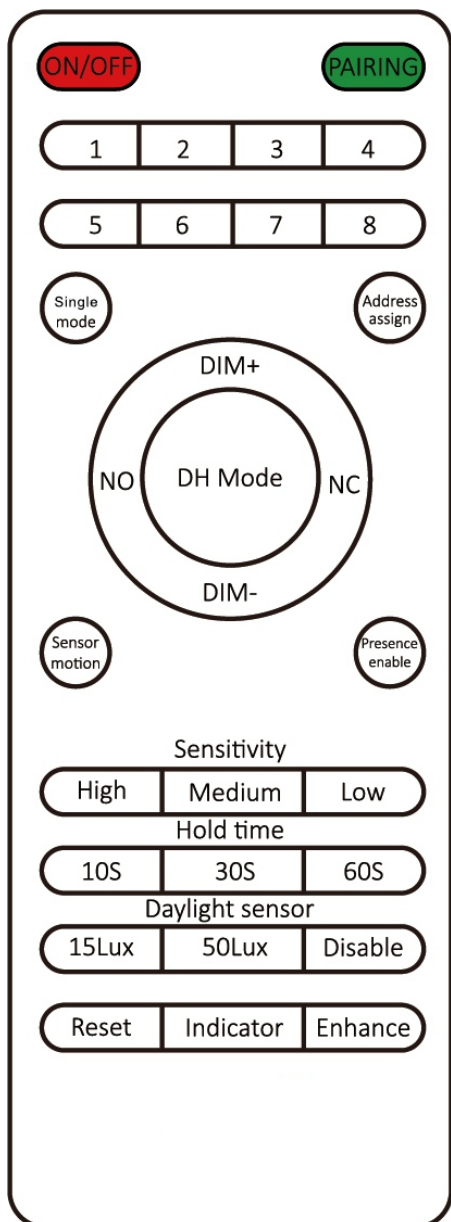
ON/OFF PAIRING

| 1 | 2 | 3 | 4 |
|---|---|---|---|

| 5 | 6 | 7 | 8 |
|---|---|---|---|

Single mode

Address assign

DIM+

NO

DH Mode

NC

DIM-

Sensor motion

Presence enable

Sensitivity

| High | Medium | Low |
|---|---|---|

Hold time

| 10S | 30S | 60S |
|---|---|---|

Daylight sensor

| 15Lux | 50Lux | Disable |
|---|---|---|

| Reset | Indicator | Enhance |
|---|---|---|